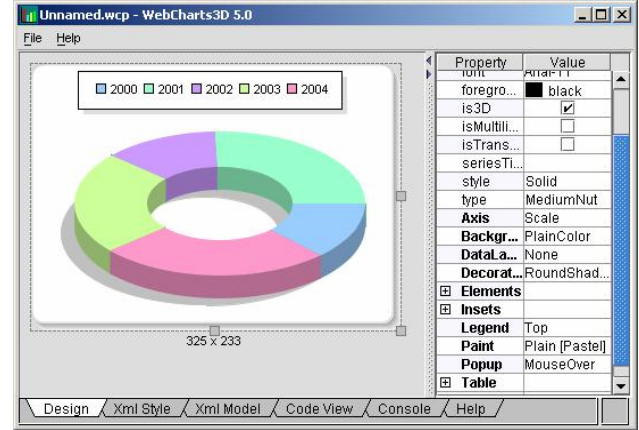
Unnamed.wcp - WebCharts3D 5.0

File Help

2000 2001 2002 2003 2004

325 x 233

| Property | Value |
|---|---|
| font | Arial-11 |
| foregro... | black |
| is3D | ✔ |
| isMultili... | |
| isTrans... | |
| seriesTi... | |
| style | Solid |
| type | MediumNut |
| Axis | Scale |
| Backgr... | PlainColor |
| DataLa... | None |
| Decorat... | RoundShad... |
| ⊞ Elements | |
| ⊞ Insets | |
| Legend | Top |
| Paint | Plain [Pastel] |
| Popup | MouseOver |
| ⊞ Table | |

Design Xml Style Xml Model Code View Console Help